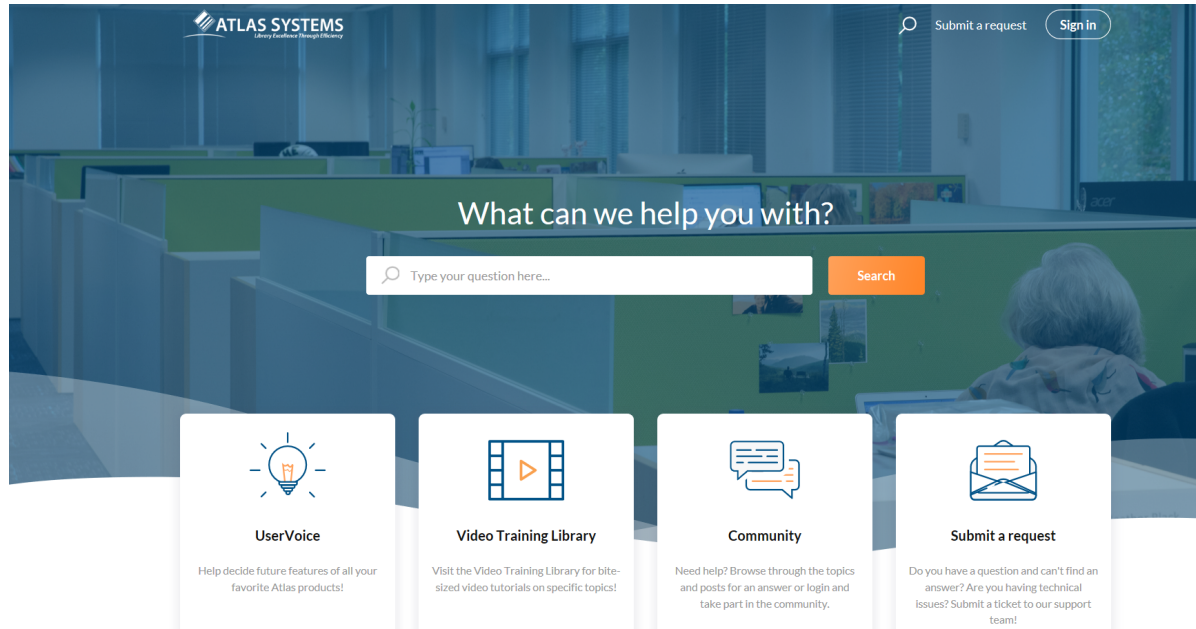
ATLAS SYSTEMS
Library Excellence Through Efficiency

Submit a request
Sign in

What can we help you with?

Type your question here...
Search

UserVoice
Help decide future features of all your favorite Atlas products!

Video Training Library
Visit the Video Training Library for bite-sized video tutorials on specific topics!

Community
Need help? Browse through the topics and posts for an answer or login and take part in the community.

Submit a request
Do you have a question and can't find an answer? Are you having technical issues? Submit a ticket to our support team!